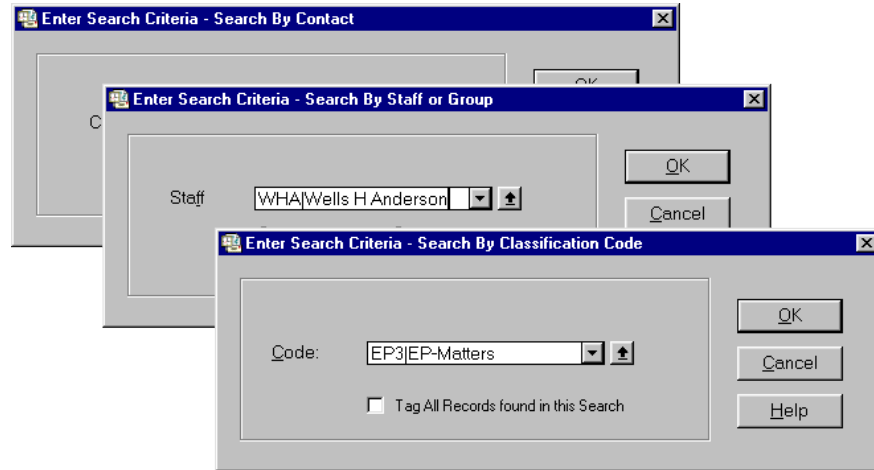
Enter Search Criteria - Search By Contact

C

OK

Enter Search Criteria - Search By Staff or Group

Staff

WHA|Wells H Anderson

OK

Cancel

Enter Search Criteria - Search By Classification Code

Code:

EP3|EP-Matters

Tag All Records found in this Search

OK

Cancel

Help